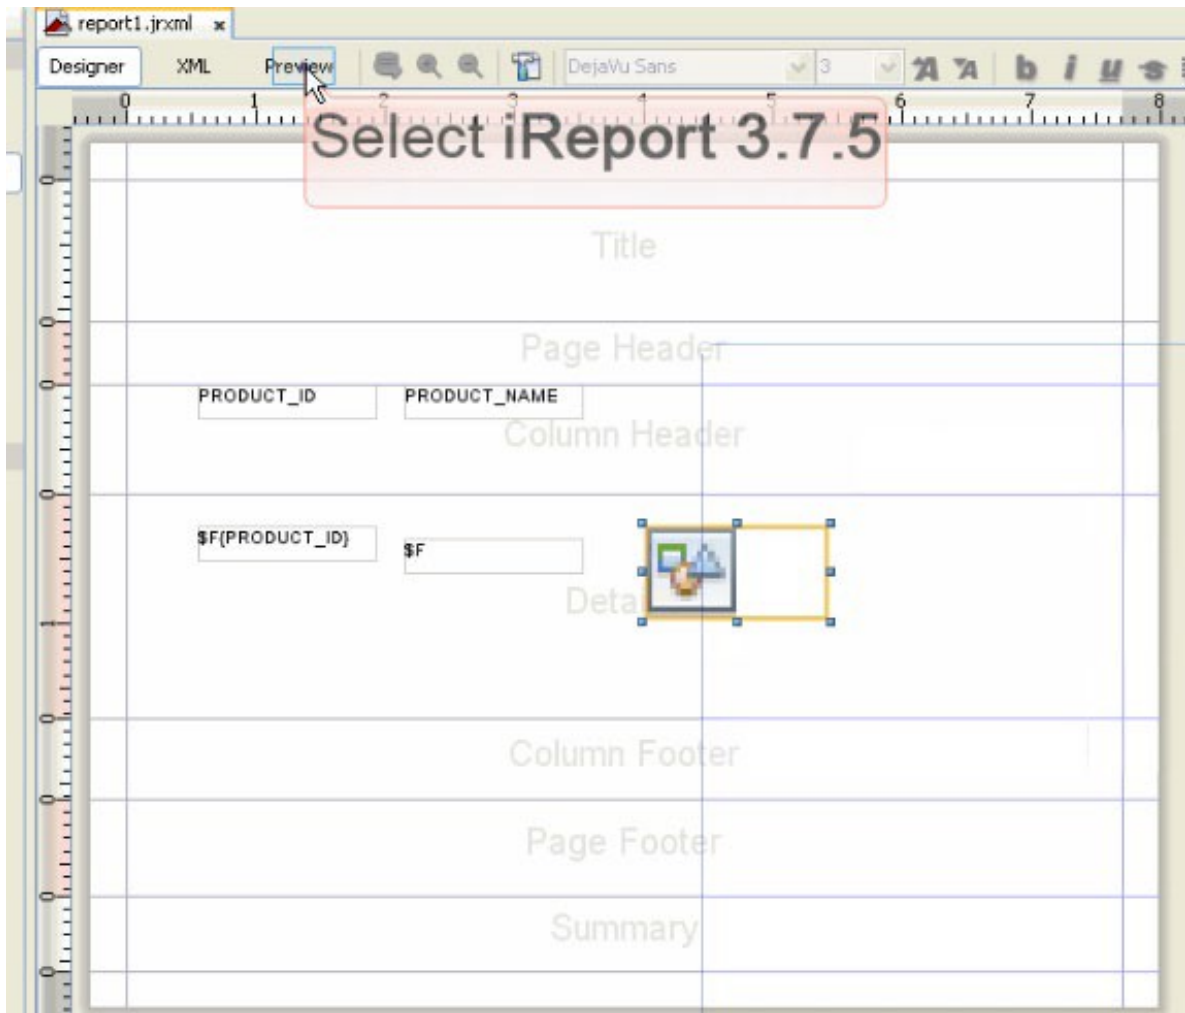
report1.jrxml ×

Designer XML Preview DejaVu Sans 3 b i u

0 1 2 3 4 5 6 7 8

Select iReport 3.7.5

Title

Page Header

PRODUCT_ID PRODUCT_NAME

Column Header

$F{PRODUCT_ID} $F

Detail

Column Footer

Page Footer

Summary